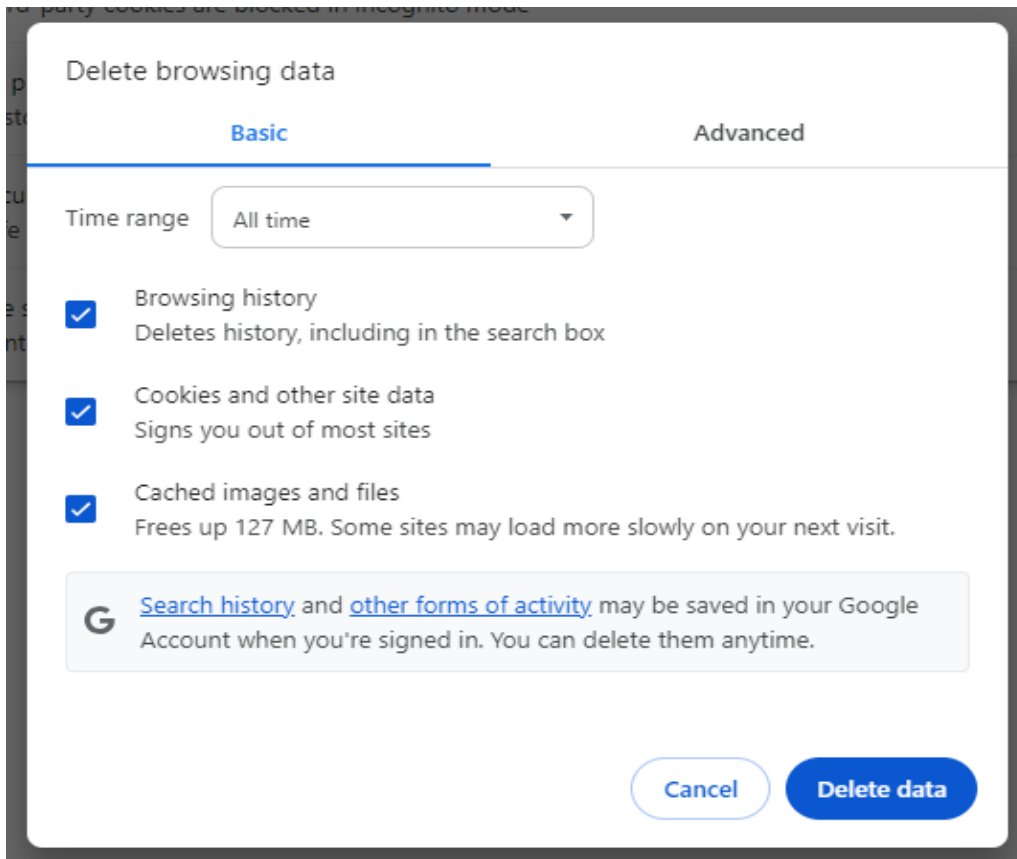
rd-party cookies are blocked in Incognito mode

Delete browsing data

Basic

Advanced

Time range

All time

Browsing history
Deletes history, including in the search box

Cookies and other site data
Signs you out of most sites

Cached images and files
Frees up 127 MB. Some sites may load more slowly on your next visit.

G

Search history and other forms of activity may be saved in your Google Account when you're signed in. You can delete them anytime.

Cancel

Delete data